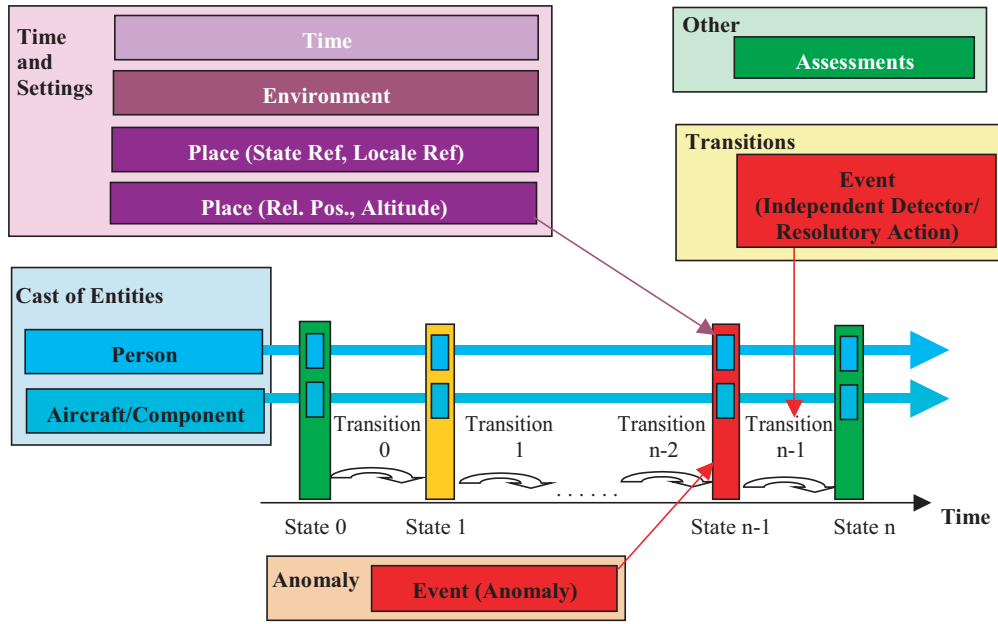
Time and Settings

Time

Environment

Place (State Ref, Locale Ref)

Place (Rel. Pos., Altitude)

Other

Assessments

Transitions

Event (Independent Detector/ Resolutory Action)

Cast of Entities

Person

Aircraft/Component

Transition 0

Transition 1

Transition n-2

Transition n-1

......

State 0

State 1

State n-1

State n

Time

Anomaly

Event (Anomaly)